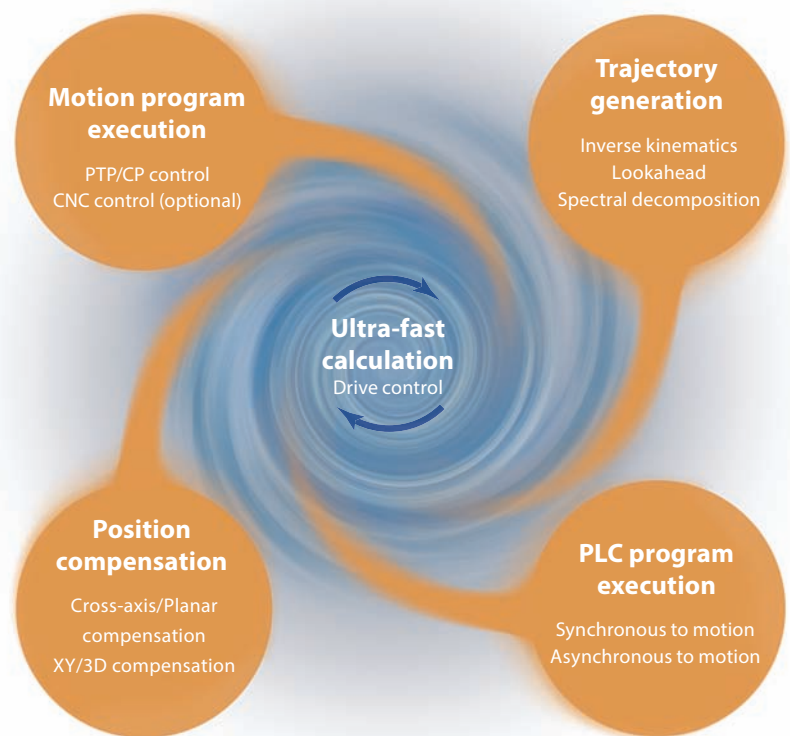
Motion program execution

PTP/CP control
CNC control (optional)

Trajectory generation

Inverse kinematics
Lookahead
Spectral decomposition

Ultra-fast calculation
Drive control

Position compensation

Cross-axis/Planar compensation
XY/3D compensation

PLC program execution

Synchronous to motion
Asynchronous to motion